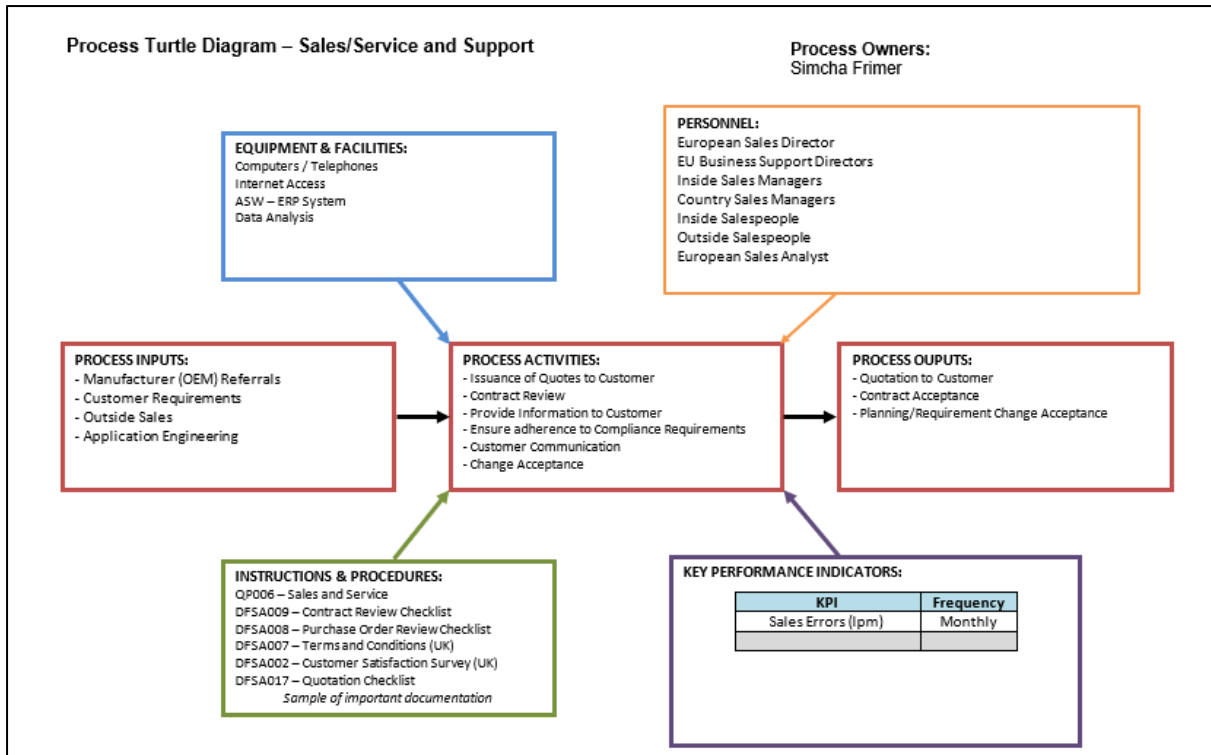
Process Turtle Diagram – Sales/Service and Support

Process Owners:
Simcha Frimer

EQUIPMENT & FACILITIES:
Computers / Telephones
Internet Access
ASW – ERP System
Data Analysis

PERSONNEL:
European Sales Director
EU Business Support Directors
Inside Sales Managers
Country Sales Managers
Inside Salespeople
Outside Salespeople
European Sales Analyst

PROCESS INPUTS:
- Manufacturer (OEM) Referrals
- Customer Requirements
- Outside Sales
- Application Engineering

PROCESS ACTIVITIES:
- Issuance of Quotes to Customer
- Contract Review
- Provide Information to Customer
- Ensure adherence to Compliance Requirements
- Customer Communication
- Change Acceptance

PROCESS OUPUTS:
- Quotation to Customer
- Contract Acceptance
- Planning/Requirement Change Acceptance

INSTRUCTIONS & PROCEDURES:
QP006 – Sales and Service
DFSA009 – Contract Review Checklist
DFSA008 – Purchase Order Review Checklist
DFSA007 – Terms and Conditions (UK)
DFSA002 – Customer Satisfaction Survey (UK)
DFSA017 – Quotation Checklist
Sample of important documentation

KEY PERFORMANCE INDICATORS:

| KPI | Frequency |
|---|---|
| Sales Errors (lpm) | Monthly |
| | |